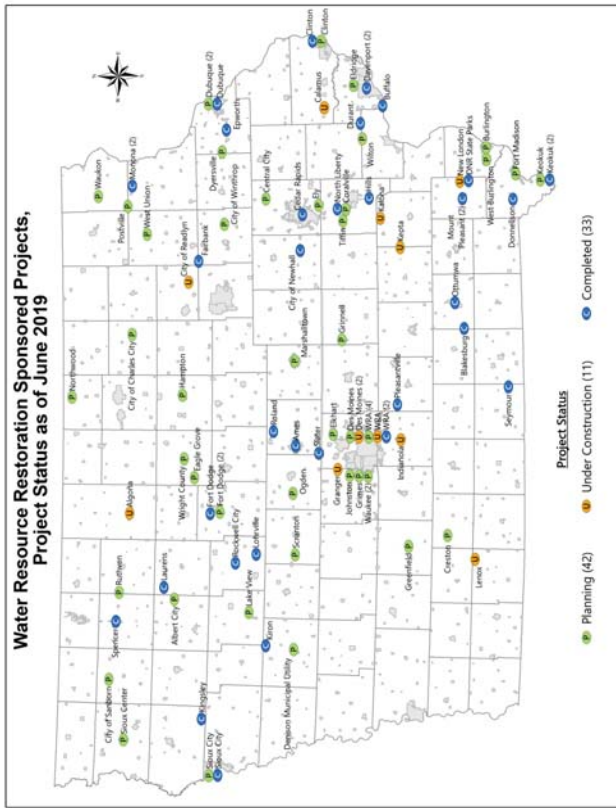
Water Resource Restoration Sponsored Projects, Project Status as of June 2019

Project Status

P Planning (42)

U Under Construction (11)

C Completed (33)

Clinton
Clinton
Calamus
Eldridge
Davenport (2)
Buffalo
Durant
Wilton
Dubuque (2)
Dubuque
Epworth
Dyersville
City of Winthrop
Waukon
Montana (2)
Postville
West Union
City of Readlyn
Fairbank
Central City
Cedar Rapids
Ely
North Liberty
Coralville
Tiffin
Hills
Kalona
Keota
City of Newhall
New London
IDNR State Parks
Burlington
West Burlington
Fort Madison
Keokuk
Keokuk (2)
Mount Pleasant (2)
Donnellson
Ottumwa
Blakesburg
Seymour
Grinnell
Marshalltown
Pleasantville
Indianola
Northwood
City of Charles City
Hampton
Eagle Grove
Wright County
Fort Dodge
Fort Dodge (2)
Algona
Iowa Falls
Ames
Slater
Elkhart
Des Moines
Des Moines (2)
WRA (4)
WRA
WRA (2)
Granger
Johnston
Grimes
Waukee (2)
Ogden
Scranton
Lake City
Rockwell City
Lohrville
Lake View
Ruthven
Laurens
Spencer
Albert City
City of Sanborn
Sioux Center
Kingsley
Sioux City
Sioux City
Denison Municipal Utility
Akron
Greenfield
Creston
Lenox